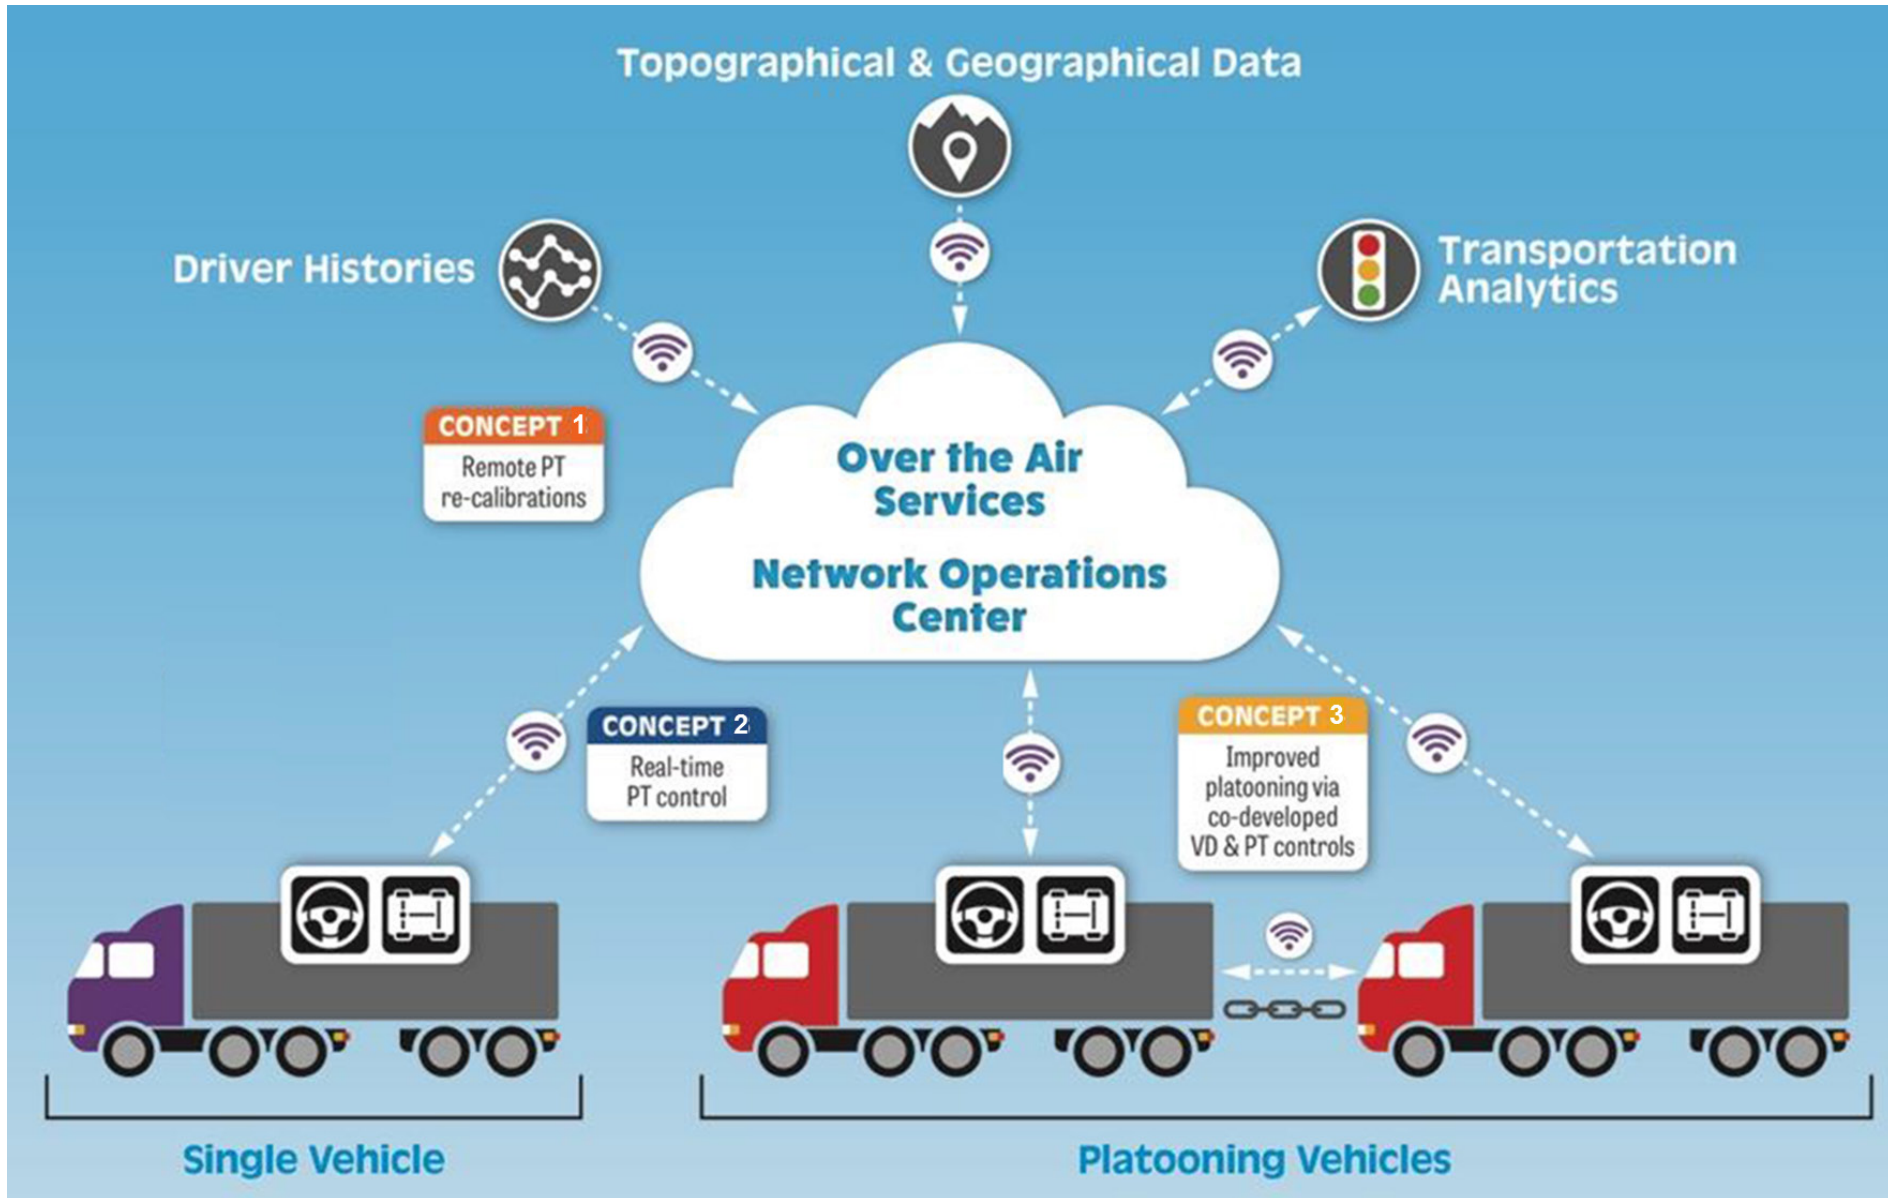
Topographical & Geographical Data

Driver Histories

Transportation Analytics

CONCEPT 1
Remote PT re-calibrations

Over the Air Services

Network Operations Center

CONCEPT 2
Real-time PT control

CONCEPT 3
Improved platooning via co-developed VD & PT controls

Single Vehicle

Platooning Vehicles